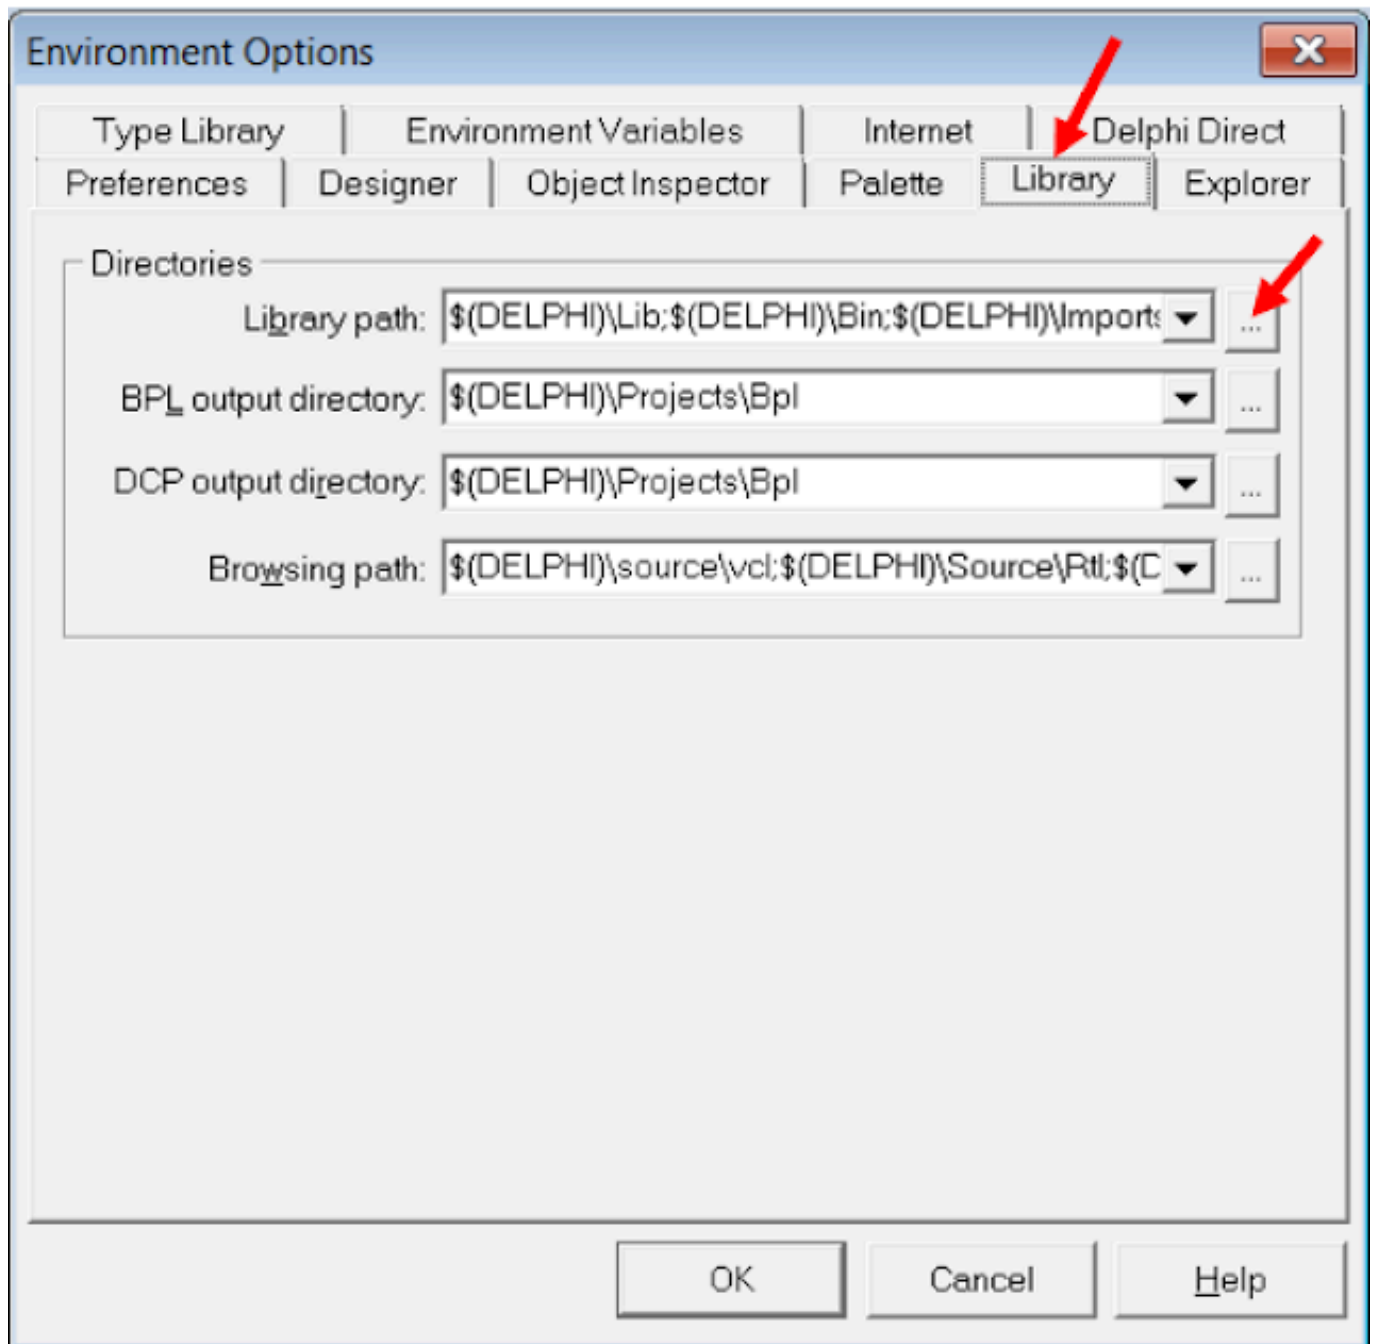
Environment Options

Type Library | Environment Variables | Internet | Delphi Direct
Preferences | Designer | Object Inspector | Palette | Library | Explorer

Directories

Library path: $(DELPHI)\Lib;$(DELPHI)\Bin;$(DELPHI)\Import ...

BPL output directory: $(DELPHI)\Projects\Bpl ...

DCP output directory: $(DELPHI)\Projects\Bpl ...

Browsing path: $(DELPHI)\source\vcl;$(DELPHI)\Source\Rtl;$(D ...

OK Cancel Help